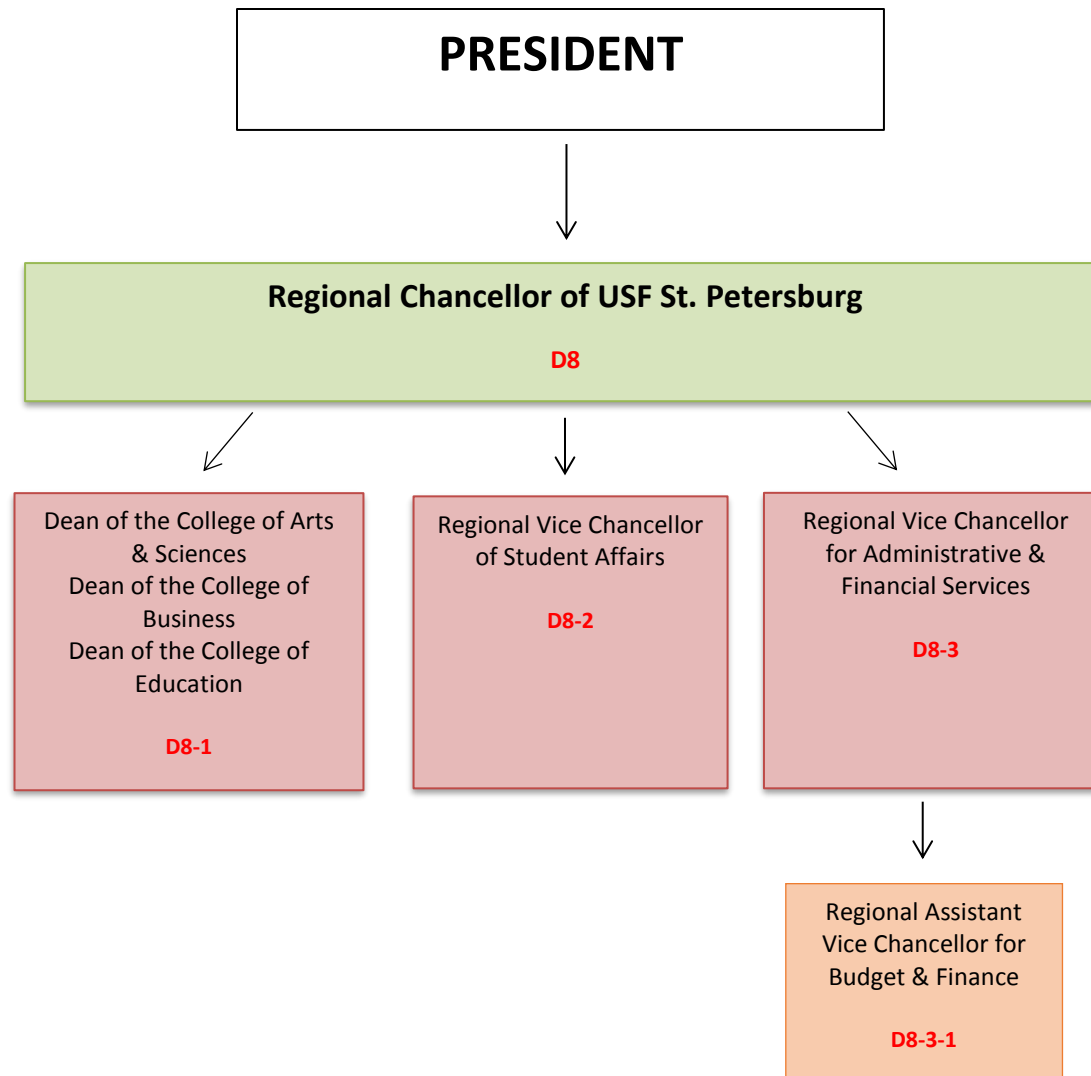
PRESIDENT

Regional Chancellor of USF St. Petersburg

D8

Dean of the College of Arts & Sciences
Dean of the College of Business
Dean of the College of Education

D8-1

Regional Vice Chancellor of Student Affairs

D8-2

Regional Vice Chancellor for Administrative & Financial Services

D8-3

Regional Assistant Vice Chancellor for Budget & Finance

D8-3-1